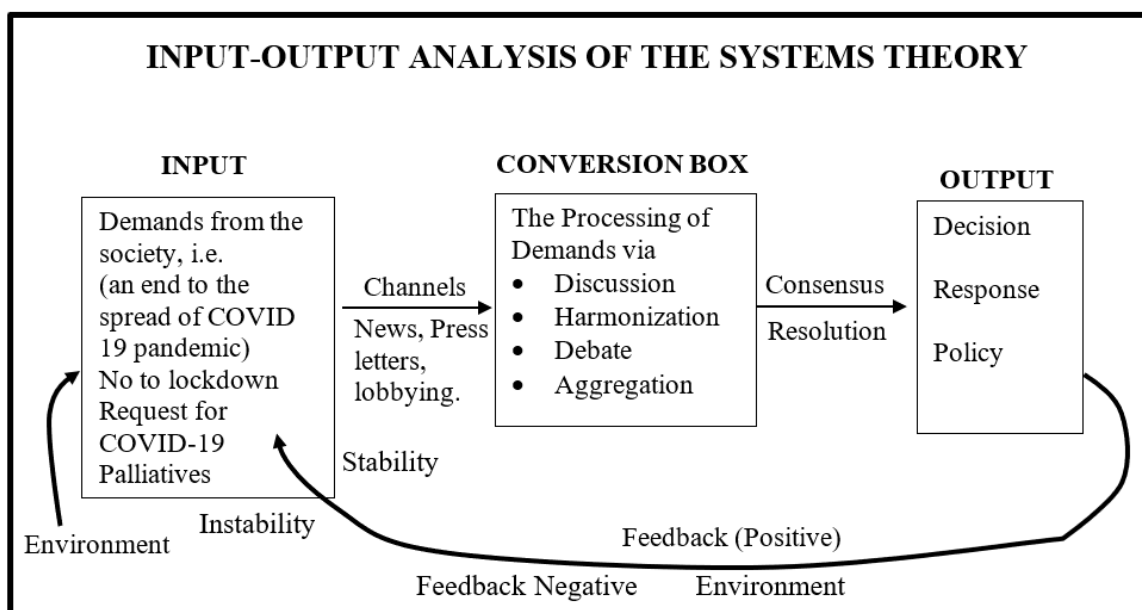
INPUT-OUTPUT ANALYSIS OF THE SYSTEMS THEORY

INPUT

Demands from the society, i.e. (an end to the spread of COVID 19 pandemic) No to lockdown Request for COVID-19 Palliatives

Channels

News, Press letters, lobbying.

CONVERSION BOX

The Processing of Demands via
- Discussion
- Harmonization
- Debate
- Aggregation

Consensus

Resolution

OUTPUT

Decision

Response

Policy

Stability

Instability

Environment

Feedback (Positive)

Feedback Negative

Environment